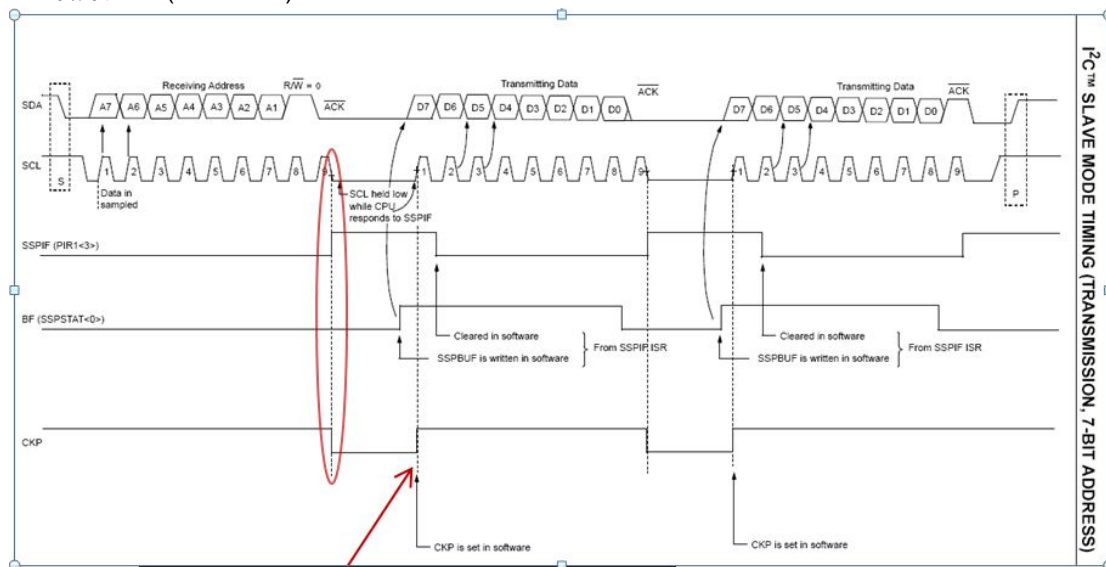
$I^2C^{TM}$ SLAVE MODE TIMING (TRANSMISSION, 7-BIT ADDRESS)

Receiving Address $R/\overline{W} = 0$ Transmitting Data Transmitting Data

SDA A7 A6 A5 A4 A3 A2 A1 $\overline{ACK}$ D7 D6 D5 D4 D3 D2 D1 D0 $\overline{ACK}$ D7 D6 D5 D4 D3 D2 D1 D0 $\overline{ACK}$

SCL S 1 2 3 4 5 6 7 8 9 1 2 3 4 5 6 7 8 9 1 2 3 4 5 6 7 8 9 P

Data in sampled

SCL held low while CPU responds to SSPIF

SSPIF (PIR1<3>)

BF (SSPSTAT<0>)

Cleared in software

SSPBUF is written in software

From SSPIF ISR

Cleared in software

SSPBUF is written in software

From SSPIF ISR

CKP

CKP is set in software

CKP is set in software